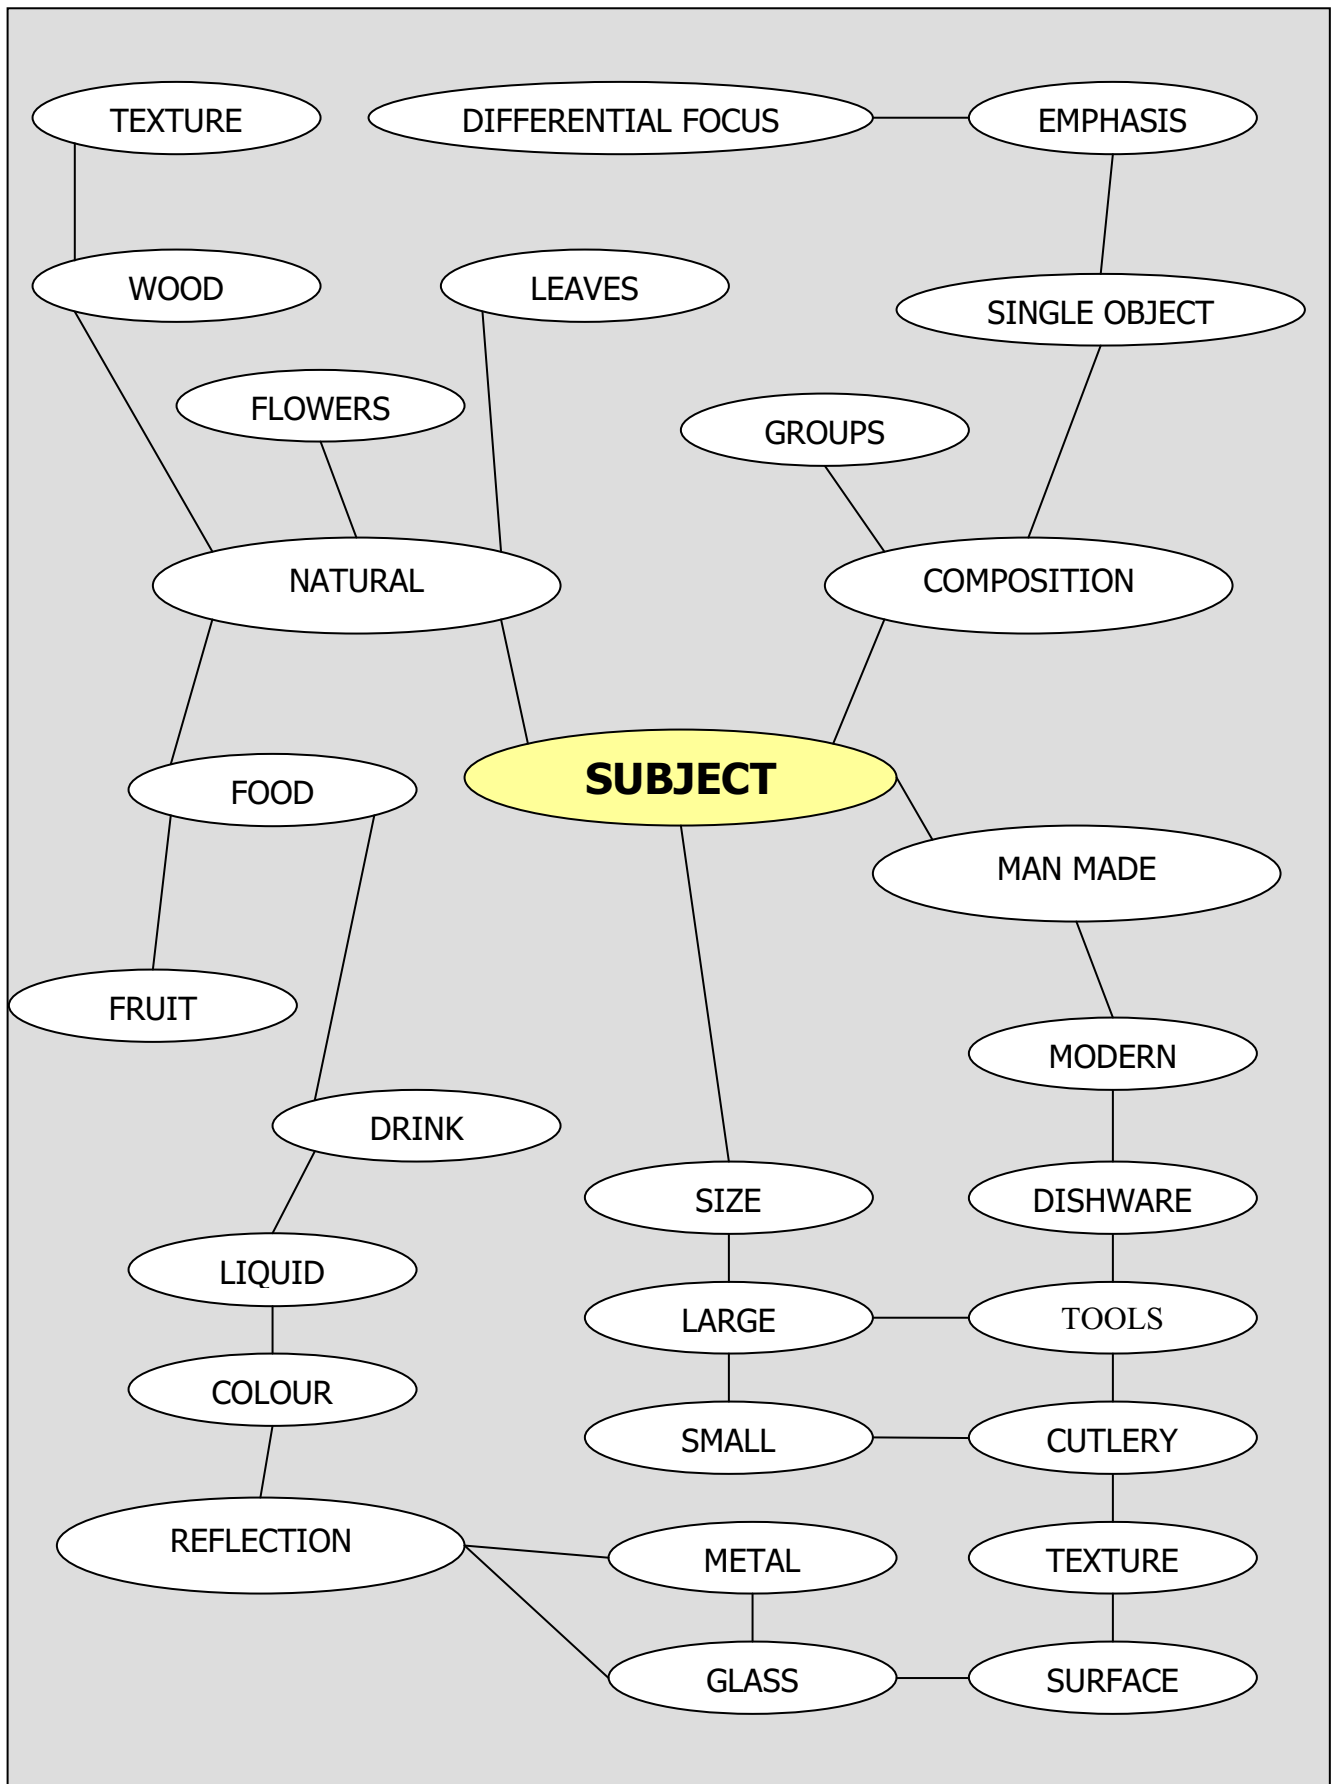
TEXTURE

DIFFERENTIAL FOCUS

EMPHASIS

WOOD

LEAVES

SINGLE OBJECT

FLOWERS

GROUPS

NATURAL

COMPOSITION

FOOD

SUBJECT

MAN MADE

FRUIT

MODERN

DRINK

SIZE

DISHWARE

LIQUID

LARGE

TOOLS

COLOUR

SMALL

CUTLERY

REFLECTION

METAL

TEXTURE

GLASS

SURFACE